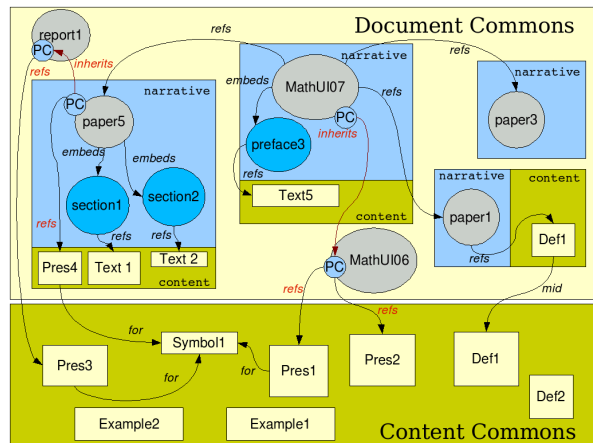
Document Commons

report1
PC
refs
inherits
refs
refs
narrative
PC
paper5
embeds
embeds
section1
section2
refs
refs
refs
Pres4
Text 1
Text 2
content

narrative
embeds
MathUI07
PC
inherits
preface3
Text5
content
refs

narrative
paper3

narrative
content
paper1
Def1
refs

PC
MathUI06
refs
refs
mid

for
Symbol1
for
for
Pres3
Pres1
Pres2
Def1
Def2
Example2
Example1

Content Commons